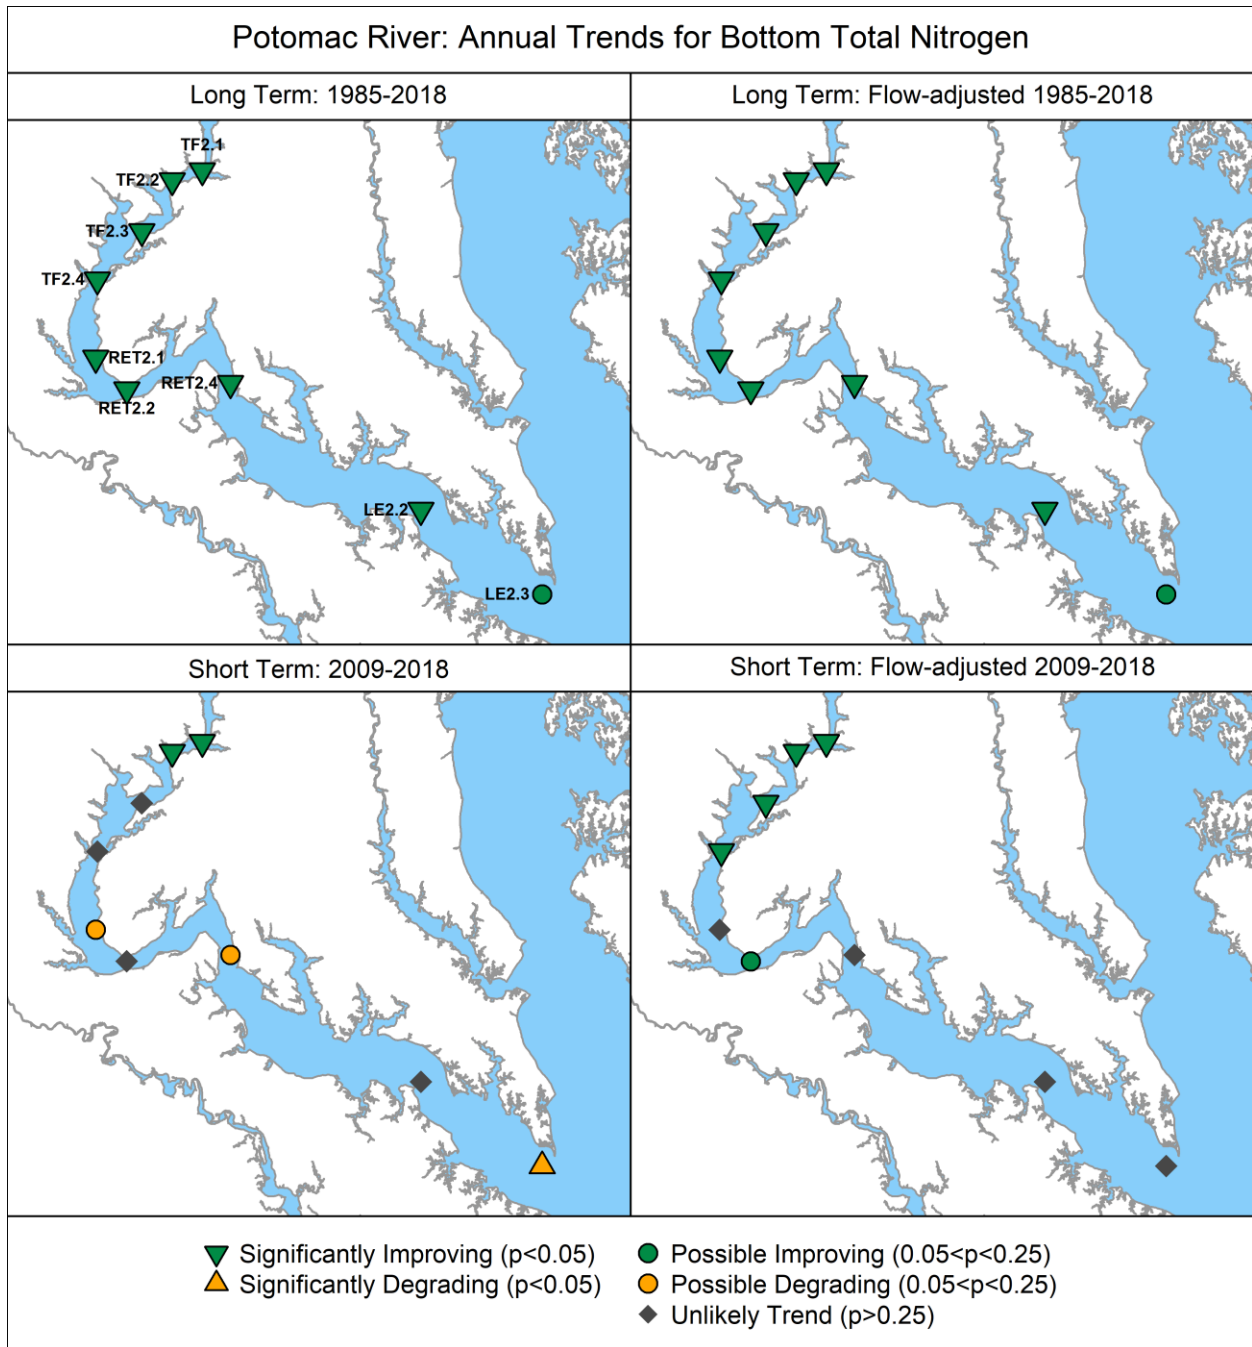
Potomac River: Annual Trends for Bottom Total Nitrogen

Long Term: 1985-2018

TF2.1
TF2.2
TF2.3
TF2.4
RET2.1
RET2.4
RET2.2
LE2.2
LE2.3

Long Term: Flow-adjusted 1985-2018

Short Term: 2009-2018

Short Term: Flow-adjusted 2009-2018

Significantly Improving (p<0.05)
Significantly Degrading (p<0.05)
Possible Improving (0.05<p<0.25)
Possible Degrading (0.05<p<0.25)
Unlikely Trend (p>0.25)